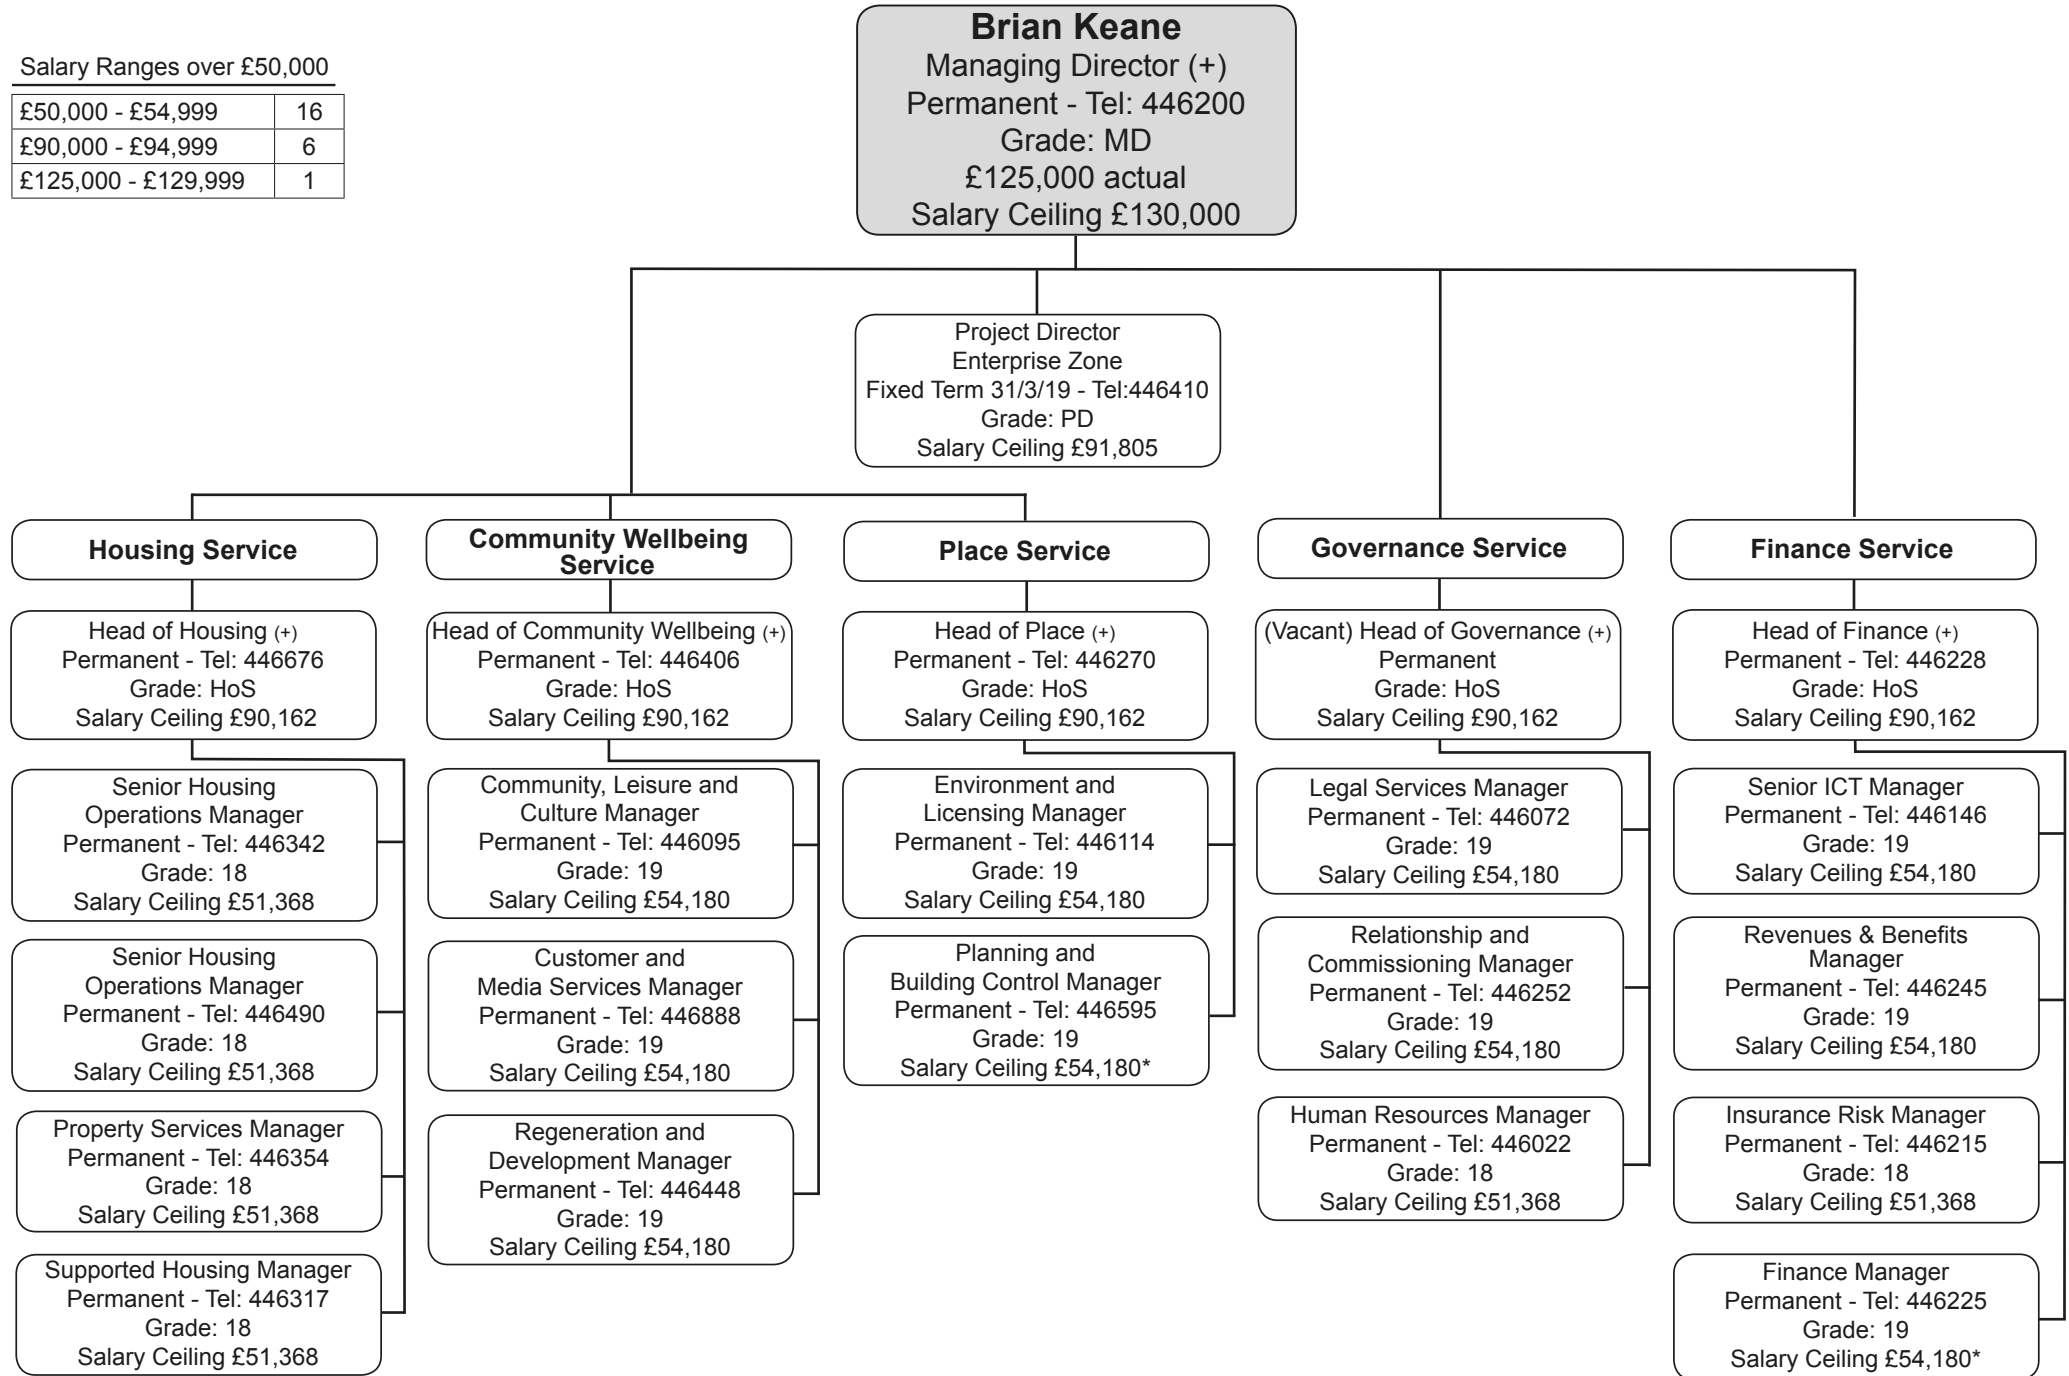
Salary Ranges over £50,000

| | |
|---|---|
| £50,000 - £54,999 | 16 |
| £90,000 - £94,999 | 6 |
| £125,000 - £129,999 | 1 |

Brian Keane
Managing Director (+)
Permanent - Tel: 446200
Grade: MD
£125,000 actual
Salary Ceiling £130,000

Project Director
Enterprise Zone
Fixed Term 31/3/19 - Tel:446410
Grade: PD
Salary Ceiling £91,805

Housing Service

Head of Housing (+)
Permanent - Tel: 446676
Grade: HoS
Salary Ceiling £90,162

Senior Housing Operations Manager
Permanent - Tel: 446342
Grade: 18
Salary Ceiling £51,368

Senior Housing Operations Manager
Permanent - Tel: 446490
Grade: 18
Salary Ceiling £51,368

Property Services Manager
Permanent - Tel: 446354
Grade: 18
Salary Ceiling £51,368

Supported Housing Manager
Permanent - Tel: 446317
Grade: 18
Salary Ceiling £51,368

Community Wellbeing Service

Head of Community Wellbeing (+)
Permanent - Tel: 446406
Grade: HoS
Salary Ceiling £90,162

Community, Leisure and Culture Manager
Permanent - Tel: 446095
Grade: 19
Salary Ceiling £54,180

Customer and Media Services Manager
Permanent - Tel: 446888
Grade: 19
Salary Ceiling £54,180

Regeneration and Development Manager
Permanent - Tel: 446448
Grade: 19
Salary Ceiling £54,180

Place Service

Head of Place (+)
Permanent - Tel: 446270
Grade: HoS
Salary Ceiling £90,162

Environment and Licensing Manager
Permanent - Tel: 446114
Grade: 19
Salary Ceiling £54,180

Planning and Building Control Manager
Permanent - Tel: 446595
Grade: 19
Salary Ceiling £54,180*

Governance Service

(Vacant) Head of Governance (+)
Permanent
Grade: HoS
Salary Ceiling £90,162

Legal Services Manager
Permanent - Tel: 446072
Grade: 19
Salary Ceiling £54,180

Relationship and Commissioning Manager
Permanent - Tel: 446252
Grade: 19
Salary Ceiling £54,180

Human Resources Manager
Permanent - Tel: 446022
Grade: 18
Salary Ceiling £51,368

Finance Service

Head of Finance (+)
Permanent - Tel: 446228
Grade: HoS
Salary Ceiling £90,162

Senior ICT Manager
Permanent - Tel: 446146
Grade: 19
Salary Ceiling £54,180

Revenues & Benefits Manager
Permanent - Tel: 446245
Grade: 19
Salary Ceiling £54,180

Insurance Risk Manager
Permanent - Tel: 446215
Grade: 18
Salary Ceiling £51,368

Finance Manager
Permanent - Tel: 446225
Grade: 19
Salary Ceiling £54,180*